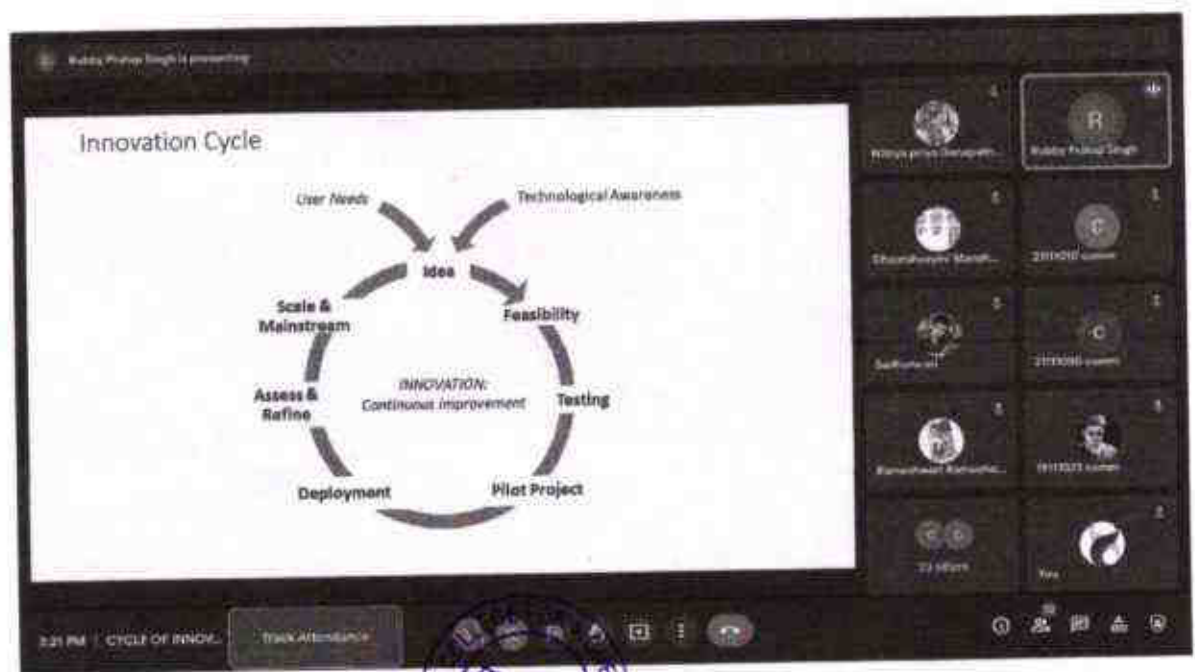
Rubby Pratap Singh is presenting

Innovation Cycle

User Needs

Technological Awareness

Idea

Feasibility

Testing

Pilot Project

Deployment

Assess & Refine

Scale & Mainstream

INNOVATION: Continous Improvement

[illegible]

Rubby Pratap Singh

Dhanshree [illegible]

2115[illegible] comm

Sadhana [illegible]

21133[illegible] comm

Rameshwari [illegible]

19113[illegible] comm

13 others

You

3:21 PM | CYCLE OF INNOV...

Track Attendance